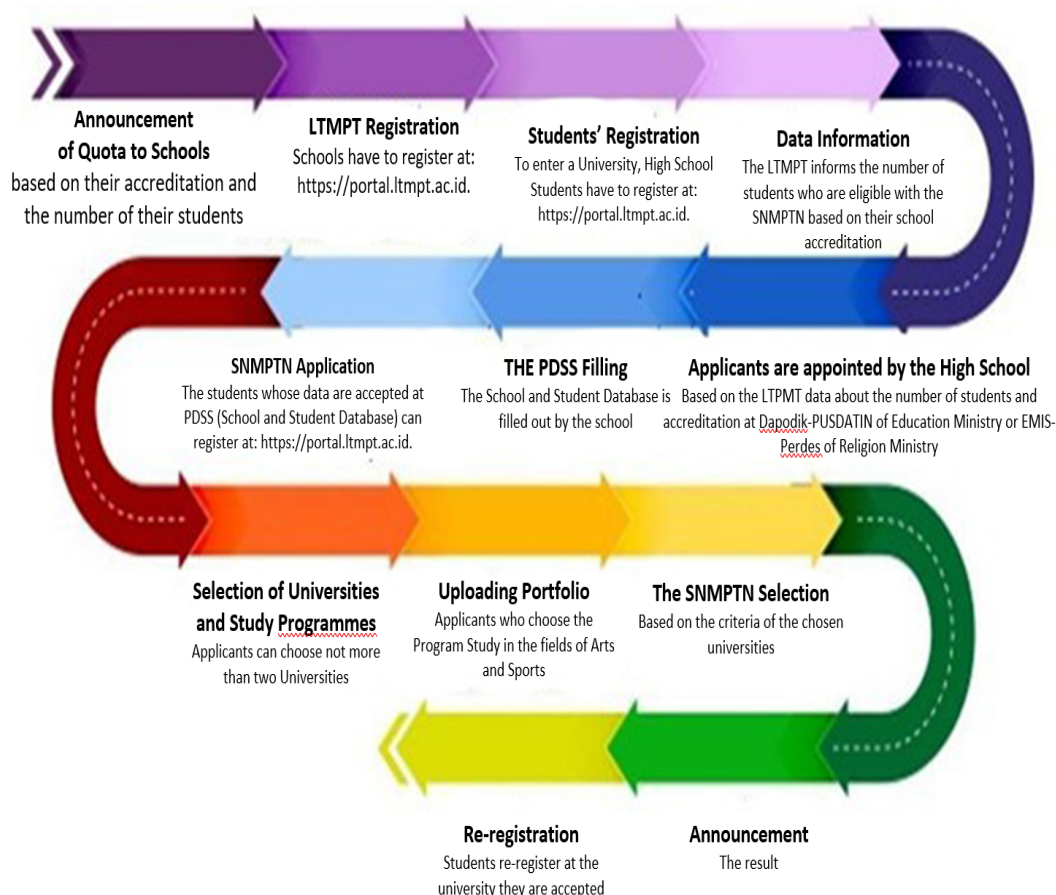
Announcement of Quota to Schools
based on their accreditation and the number of their students

LTMPT Registration
Schools have to register at: https://portal.ltmpt.ac.id.

Students' Registration
To enter a University, High School Students have to register at: https://portal.ltmpt.ac.id.

Data Information
The LTMPT informs the number of students who are eligible with the SNMPTN based on their school accreditation

SNMPTN Application
The students whose data are accepted at PDSS (School and Student Database) can register at: https://portal.ltmpt.ac.id.

THE PDSS Filling
The School and Student Database is filled out by the school

Applicants are appointed by the High School
Based on the LTPMT data about the number of students and accreditation at Dapodik-PUSDATIN of Education Ministry or EMIS-Perdes of Religion Ministry

Selection of Universities and Study Programmes
Applicants can choose not more than two Universities

Uploading Portfolio
Applicants who choose the Program Study in the fields of Arts and Sports

The SNMPTN Selection
Based on the criteria of the chosen universities

Re-registration
Students re-register at the university they are accepted

Announcement
The result